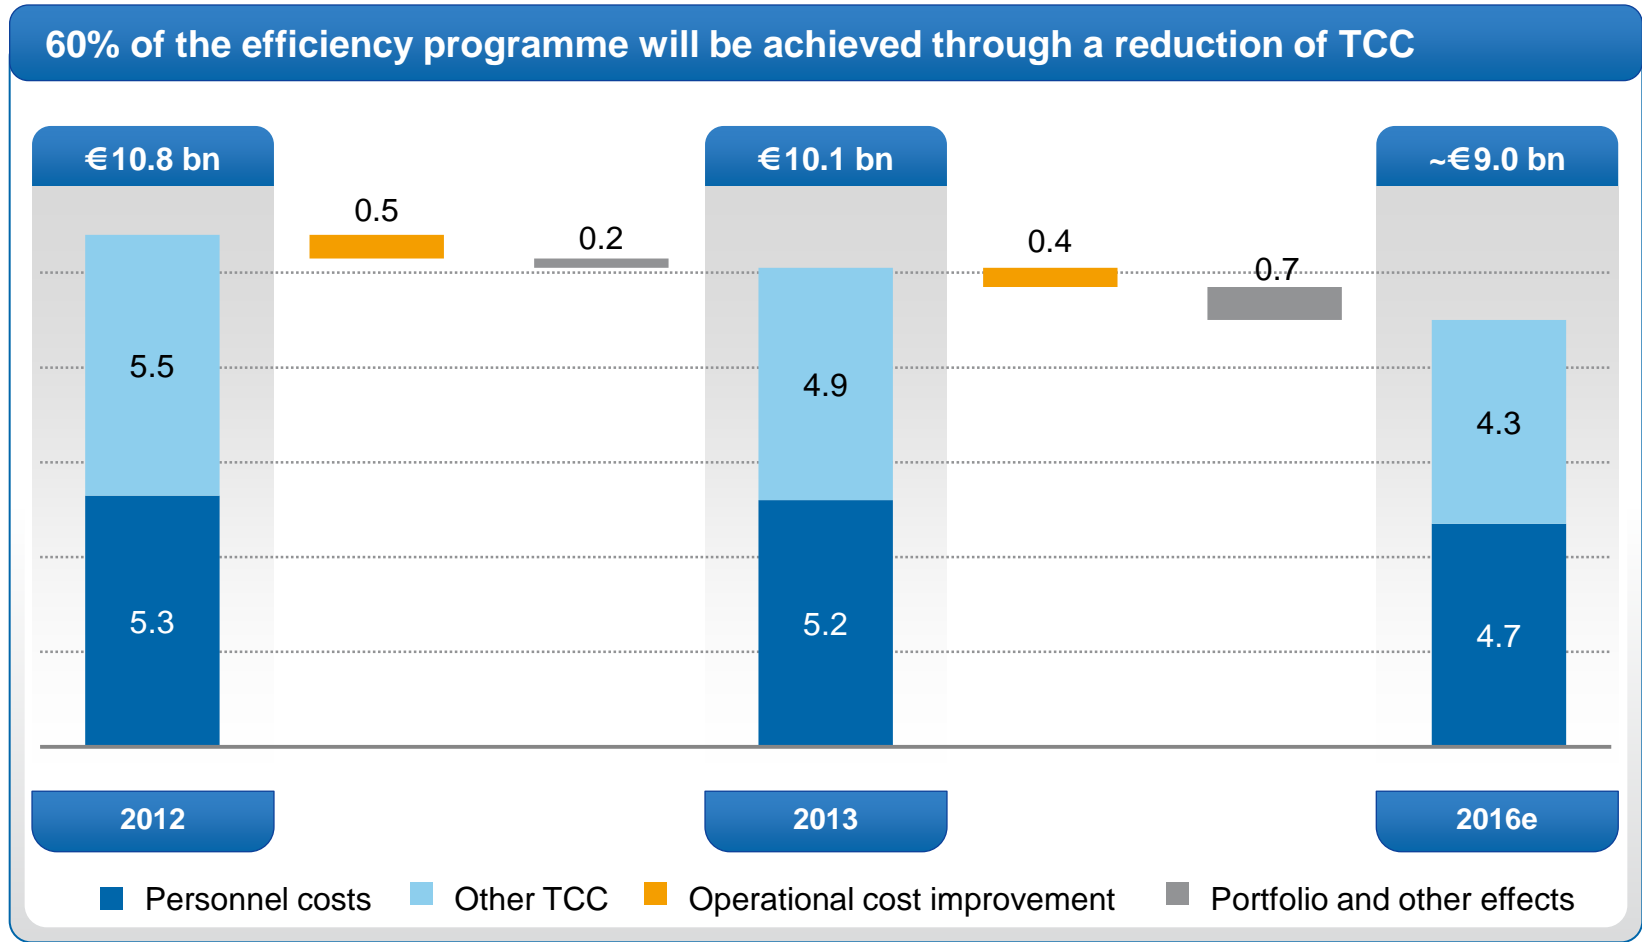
60% of the efficiency programme will be achieved through a reduction of TCC

€10.8 bn

0.5

0.2

€10.1 bn

0.4

0.7

~€9.0 bn

5.5

5.3

4.9

5.2

4.3

4.7

2012

2013

2016e

Personnel costs
Other TCC
Operational cost improvement
Portfolio and other effects